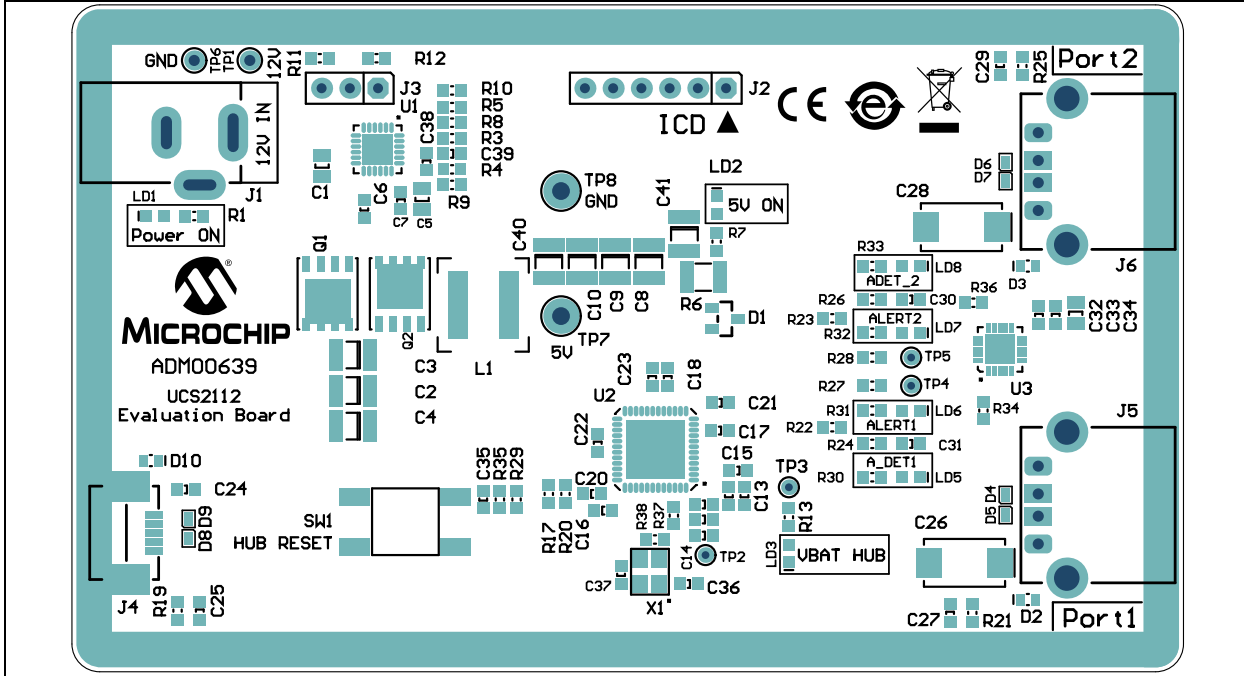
GND TP6 TP1 12V
R11 R12
J3
R10 R5 R8 R3 R4 C39 C38
U1
12V IN
J1
C1 C6 C7 C5 R9
LD1 R1
Power ON
J2
ICD ▲
TP8 GND
LD2
5V ON
C41 R7
C40
C10 C9 C8
R6 D1
TP7 5V
C29 R25
Port2
D6 D7
C28
R33
ADET_2 LD8
J6
D3
R36
R26 C30
R23 ALERT2 LD7
R32
C32 C33 C34
R28 TP5
R27 TP4
U3
R31 LD6
R34
R22 ALERT1
R24 C31
J5
R30 A_DET1 LD5
D4 D5
C26
C27 R21 D2
Port1
Q1 Q2
MICROCHIP
ADM00639
UCS2112
Evaluation Board
L1
C3 C2 C4
C23 C18
U2
C21
C22 C17
C15
TP3
C20 C13
R13
C35 R35 R29
D10
C24
D8 D9
SW1
HUB RESET
R17 R20 C16
R38 R37
C14 TP2
LD3
VBAT HUB
C37
X1
C36
J4 R19 C25